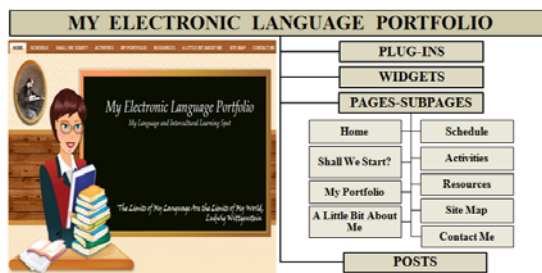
MY ELECTRONIC LANGUAGE PORTFOLIO

HOME SCHEDULE SHALL WE START? ACTIVITIES MY PORTFOLIO RESOURCES A LITTLE BIT ABOUT ME SITE MAP CONTACT ME

My Electronic Language Portfolio

My Language and Intercultural Learning Spot

The Limits of My Language Are the Limits of My World. Ludwig Wittgenstein

PLUG-INS

WIDGETS

PAGES-SUBPAGES

Home

Schedule

Shall We Start?

Activities

My Portfolio

Resources

A Little Bit About Me

Site Map

Contact Me

POSTS